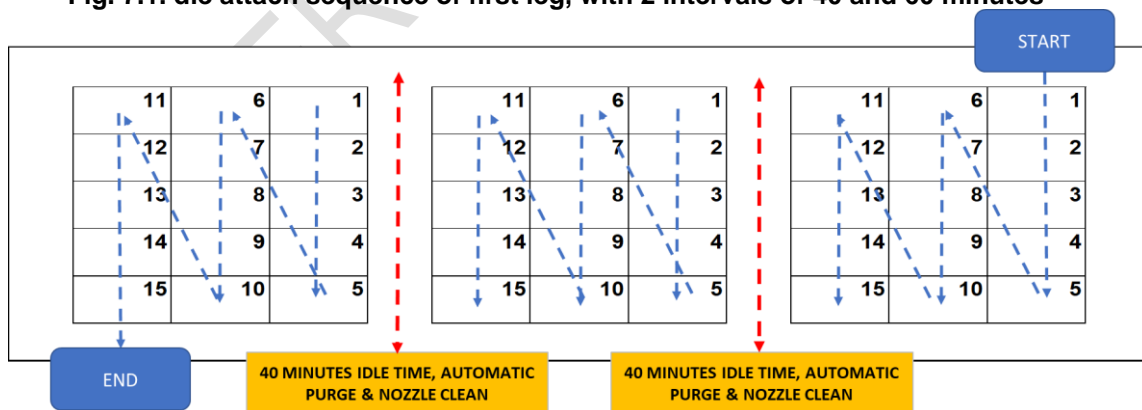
Fig. 7.1: die attach sequence of first leg, with 2 intervals of 40 and 60 minutes

START

| 11 | 6 | 1 |
|---|---|---|
| 12 | 7 | 2 |
| 13 | 8 | 3 |
| 14 | 9 | 4 |
| 15 | 10 | 5 |

| 11 | 6 | 1 |
|---|---|---|
| 12 | 7 | 2 |
| 13 | 8 | 3 |
| 14 | 9 | 4 |
| 15 | 10 | 5 |

| 11 | 6 | 1 |
|---|---|---|
| 12 | 7 | 2 |
| 13 | 8 | 3 |
| 14 | 9 | 4 |
| 15 | 10 | 5 |

END

40 MINUTES IDLE TIME, AUTOMATIC PURGE & NOZZLE CLEAN

40 MINUTES IDLE TIME, AUTOMATIC PURGE & NOZZLE CLEAN